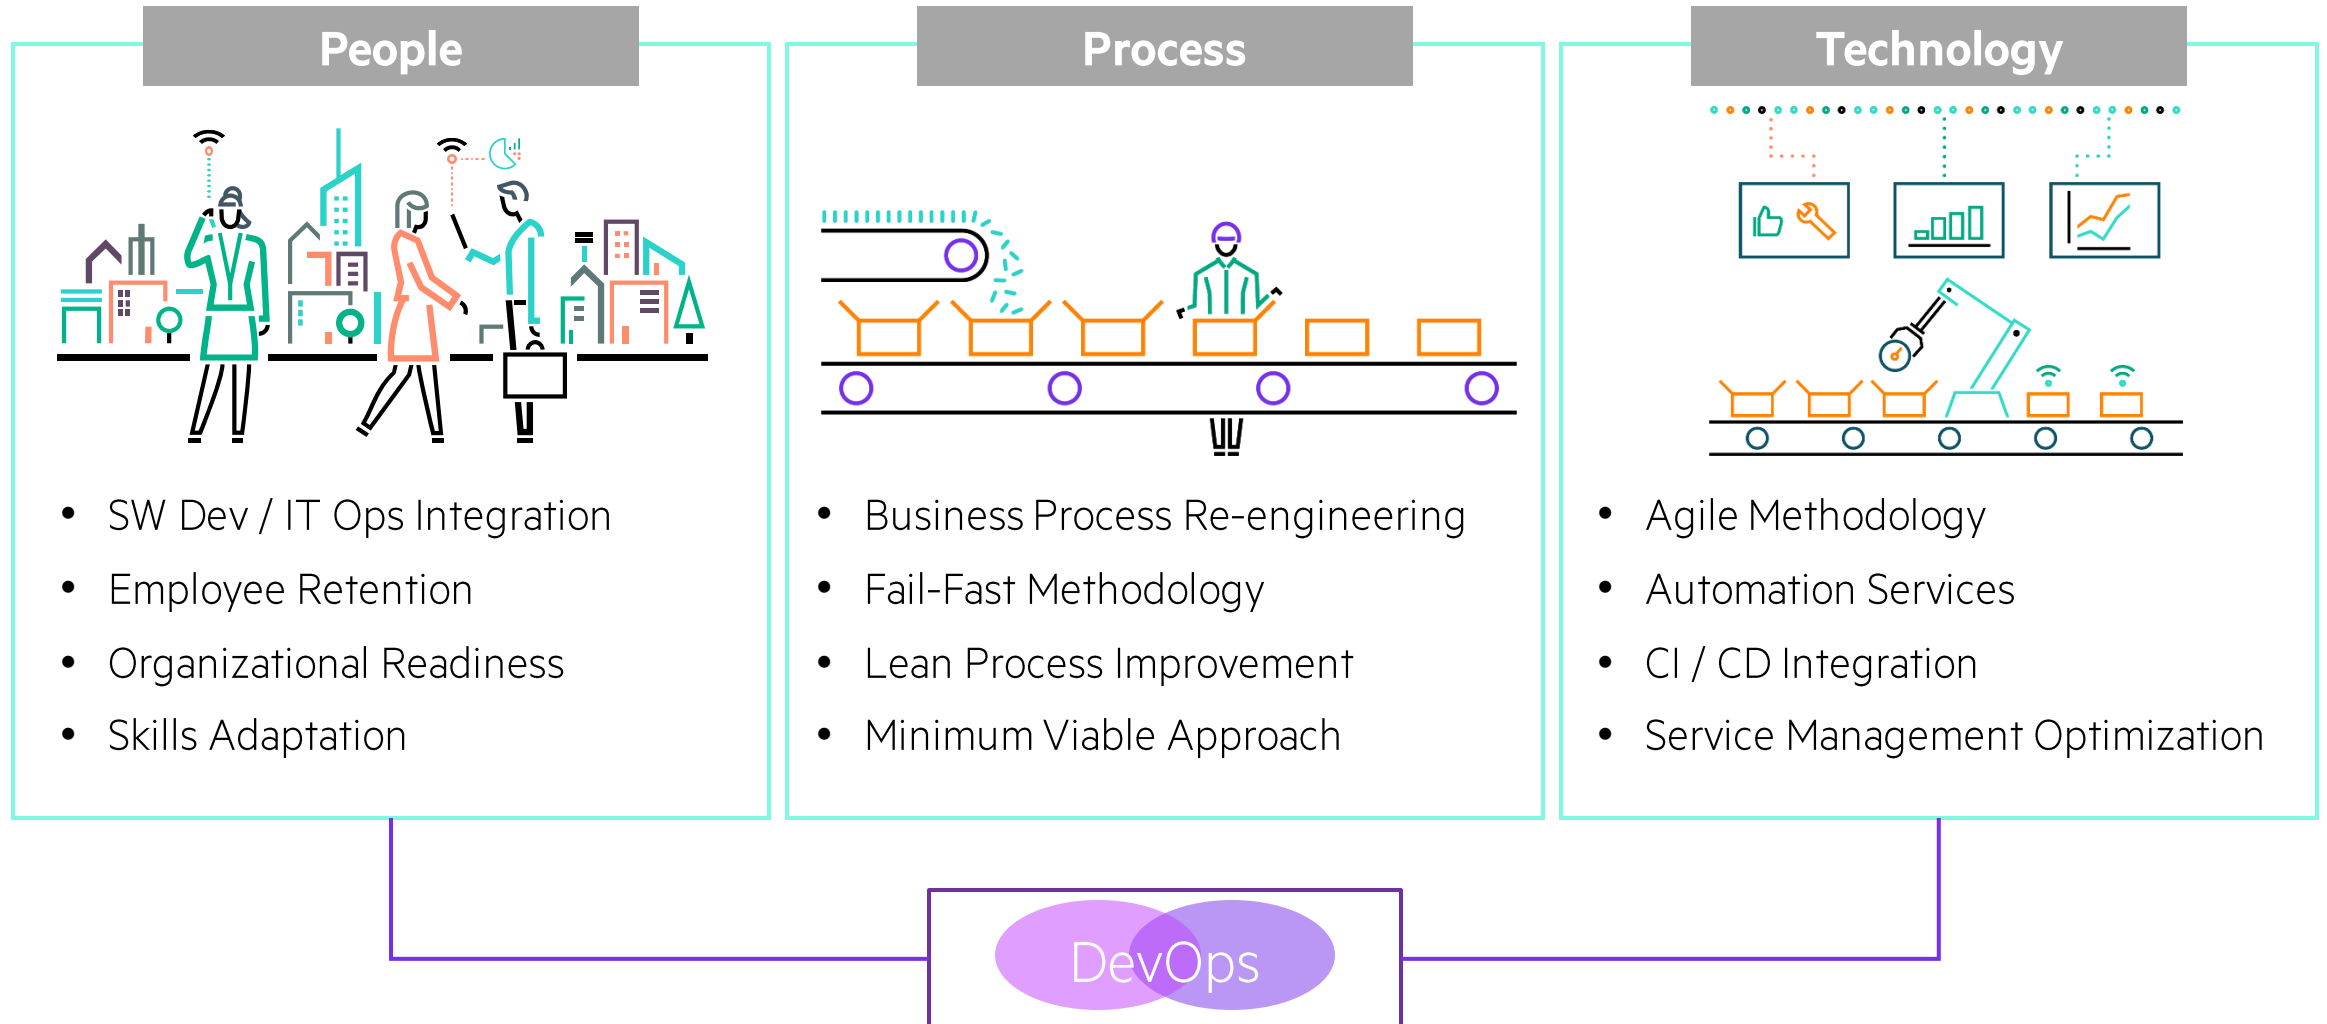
People

- SW Dev / IT Ops Integration
- Employee Retention
- Organizational Readiness
- Skills Adaptation

Process

- Business Process Re-engineering
- Fail-Fast Methodology
- Lean Process Improvement
- Minimum Viable Approach

Technology

- Agile Methodology
- Automation Services
- CI / CD Integration
- Service Management Optimization

DevOps